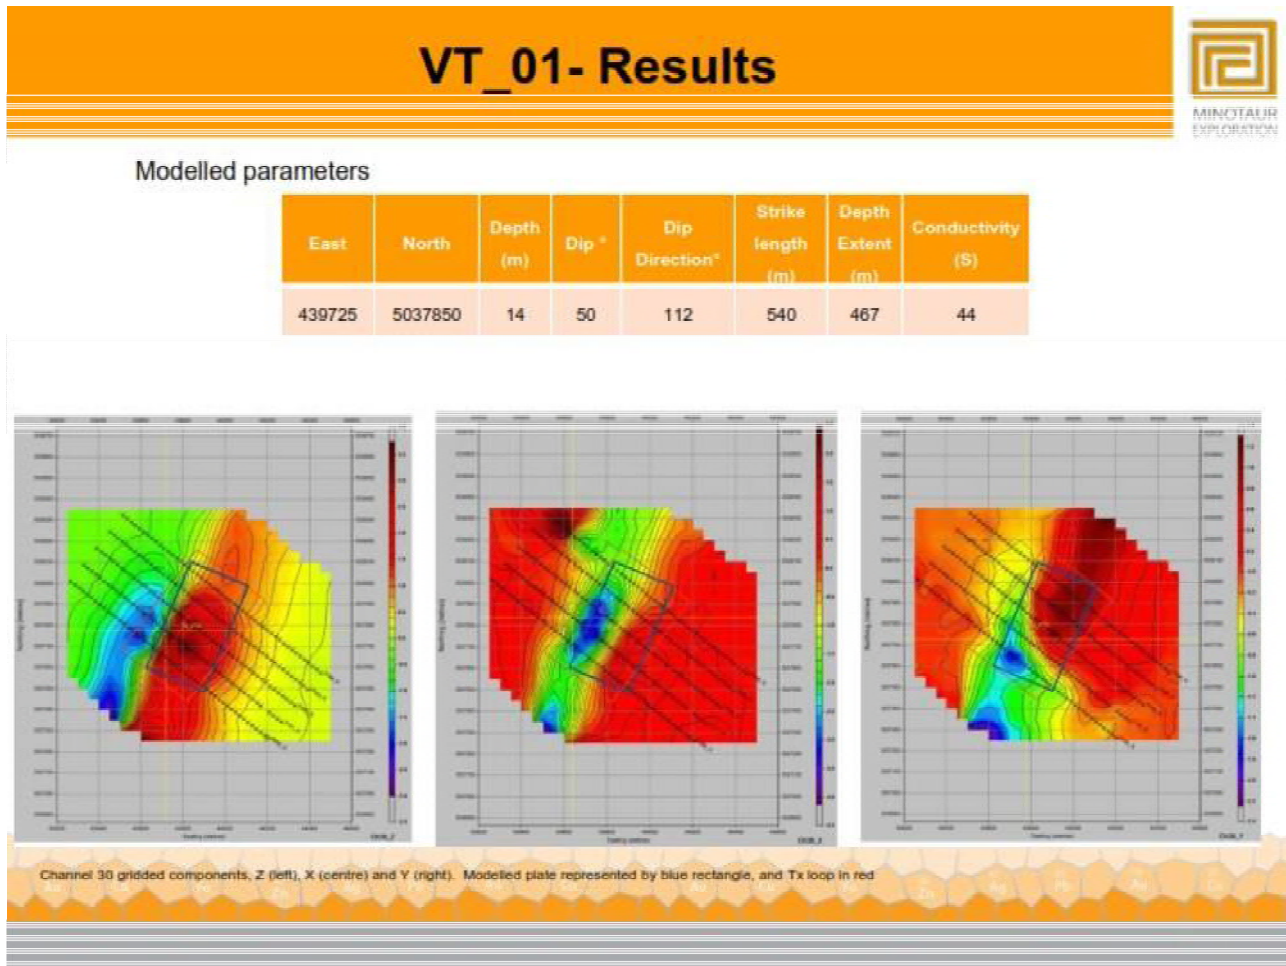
VT_01- Results

MINOTAUR EXPLORATION

Modelled parameters

| East | North | Depth (m) | Dip ° | Dip Direction° | Strike length (m) | Depth Extent (m) | Conductivity (S) |
|---|---|---|---|---|---|---|---|
| 439725 | 5037850 | 14 | 50 | 112 | 540 | 467 | 44 |

Channel 30 gridded components, Z (left), X (centre) and Y (right). Modelled plate represented by blue rectangle, and Tx loop in red